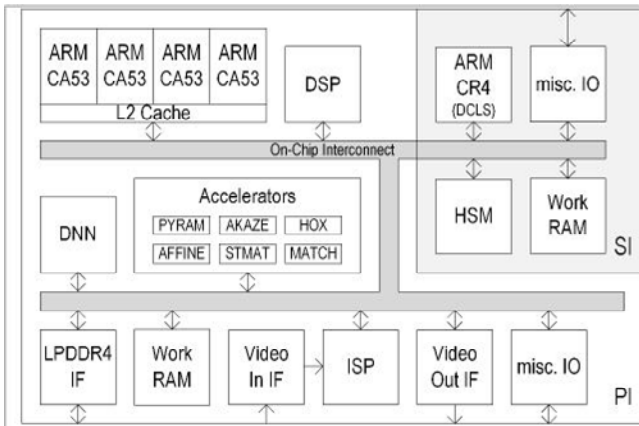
ARM CA53
ARM CA53
ARM CA53
ARM CA53
L2 Cache

DSP

ARM CR4 (DCLS)

misc. IO

On-Chip Interconnect

HSM

Work RAM

SI

DNN

Accelerators
PYRAM AKAZE HOX
AFFINE STMAT MATCH

LPDDR4 IF

Work RAM

Video In IF

ISP

Video Out IF

misc. IO

PI